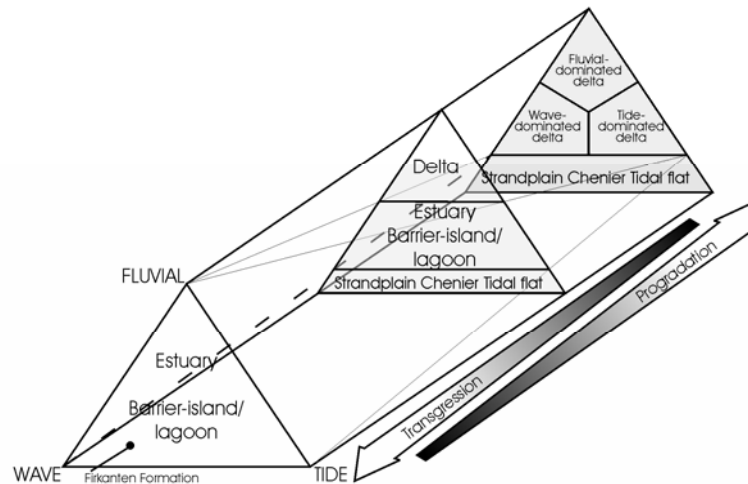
Fluvial-dominated delta

Wave-dominated delta

Tide-dominated delta

Strandplain Chenier Tidal flat

Delta

Estuary

Barrier-island/ lagoon

Strandplain Chenier Tidal flat

FLUVIAL

Estuary

Barrier-island/ lagoon

WAVE

Firkanten Formation

TIDE

Transgression

Progradation